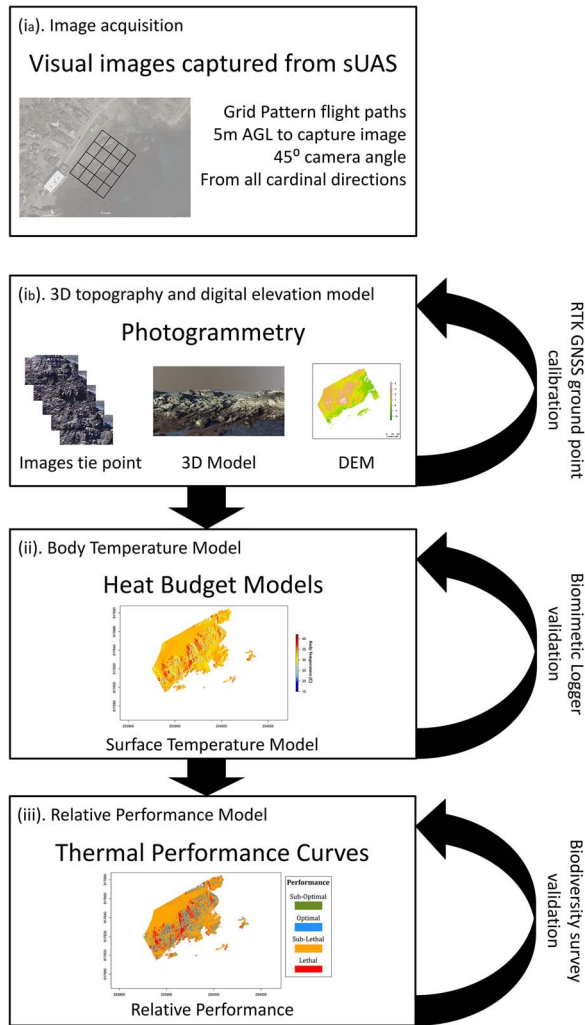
(ia). Image acquisition

Visual images captured from sUAS

Grid Pattern flight paths
5m AGL to capture image
45º camera angle
From all cardinal directions

(ib). 3D topography and digital elevation model

Photogrammetry

Images tie point

3D Model

DEM

RTK GNSS ground point calibration

(ii). Body Temperature Model

Heat Budget Models

Body Temperature (C)

Surface Temperature Model

Biomimetic Logger validation

(iii). Relative Performance Model

Thermal Performance Curves

Performance
Sub-Optimal
Optimal
Sub-Lethal
Lethal

Relative Performance

Biodiversity survey validation